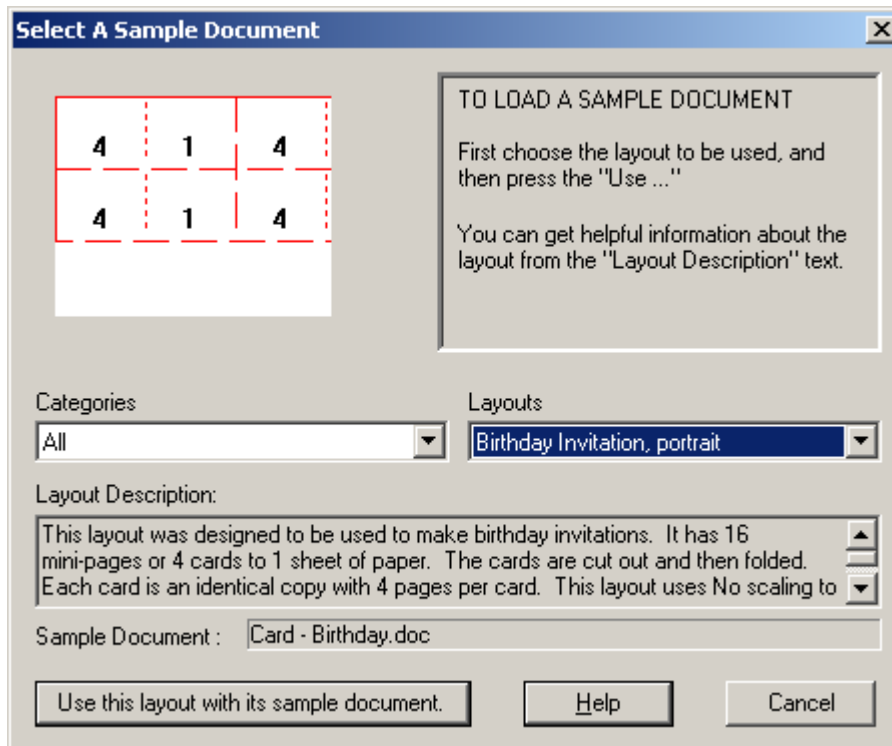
Select A Sample Document

| 4 | 1 | 4 |
|---|---|---|
| 4 | 1 | 4 |

TO LOAD A SAMPLE DOCUMENT

First choose the layout to be used, and then press the "Use ..."

You can get helpful information about the layout from the "Layout Description" text.

Categories
All

Layouts
Birthday Invitation, portrait

Layout Description:
This layout was designed to be used to make birthday invitations. It has 16 mini-pages or 4 cards to 1 sheet of paper. The cards are cut out and then folded. Each card is an identical copy with 4 pages per card. This layout uses No scaling to

Sample Document : Card - Birthday.doc

Use this layout with its sample document.
Help
Cancel